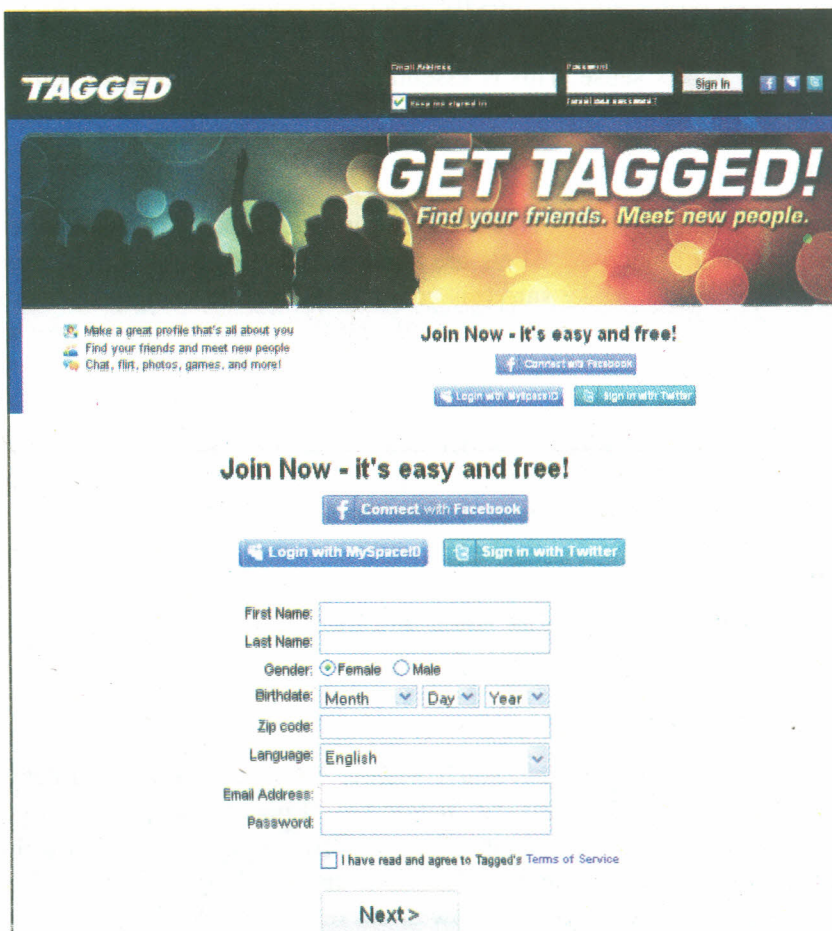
TAGGED

Email Address
Password
Sign In
Keep me signed in
Forgot your password?

GET TAGGED!
Find your friends. Meet new people.

Make a great profile that's all about you
Find your friends and meet new people
Chat, flirt, photos, games, and more!

Join Now - it's easy and free!
Connect with Facebook
Login with MySpaceID
Sign in with Twitter

Join Now - it's easy and free!
Connect with Facebook
Login with MySpaceID
Sign in with Twitter

First Name:
Last Name:
Gender: Female Male
Birthdate: Month Day Year
Zip code:
Language: English
Email Address:
Password:

I have read and agree to Tagged's Terms of Service

Next >